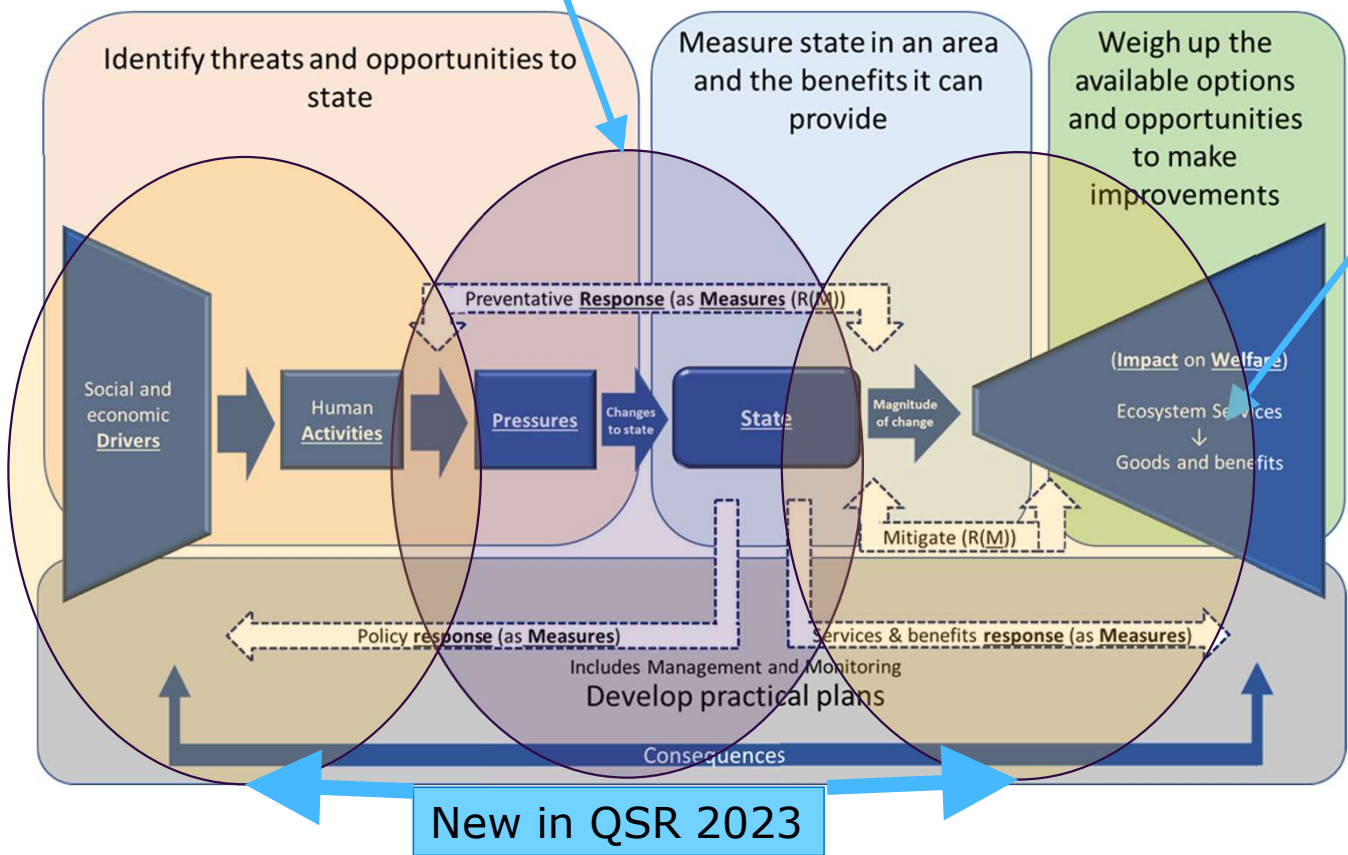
Identify threats and opportunities to state

Measure state in an area and the benefits it can provide

Weigh up the available options and opportunities to make improvements

Preventative Response (as Measures (R(M))

Social and economic Drivers

Human Activities

Pressures

Changes to state

State

Magnitude of change

(Impact on Welfare)

Ecosystem Services
↓
Goods and benefits

Mitigate (R(M))

Policy response (as Measures)

Services & benefits response (as Measures)

Includes Management and Monitoring

Develop practical plans

Consequences

New in QSR 2023